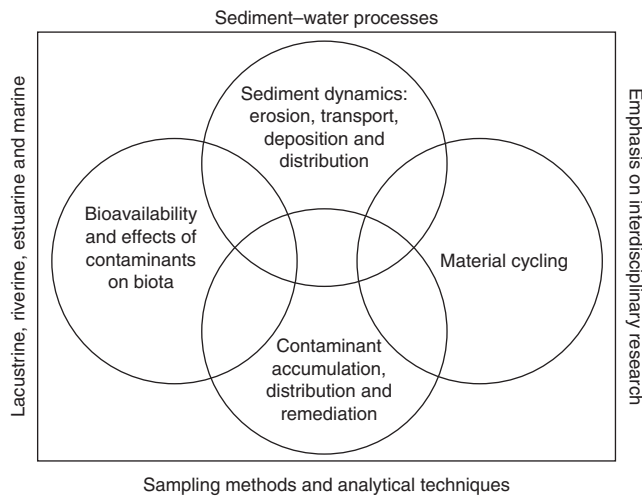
Sediment–water processes

Lacustrine, riverine, estuarine and marine

Sediment dynamics: erosion, transport, deposition and distribution

Bioavailability and effects of contaminants on biota

Material cycling

Contaminant accumulation, distribution and remediation

Emphasis on interdisciplinary research

Sampling methods and analytical techniques